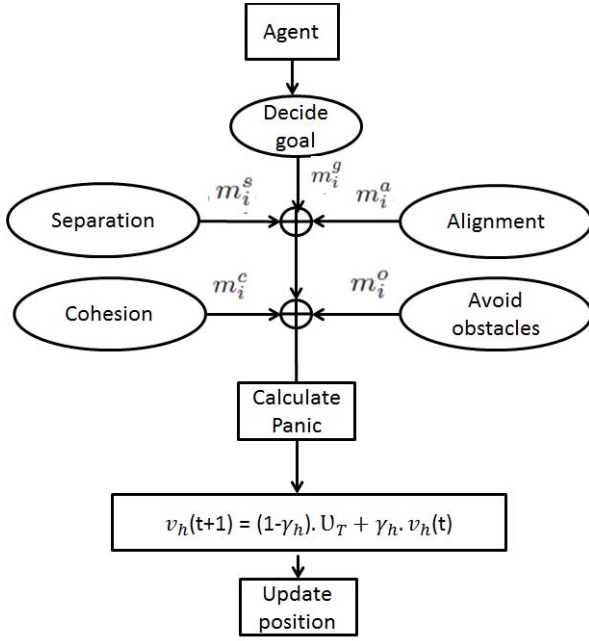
Agent

Decide goal

$m_i^s$

$m_i^g$

$m_i^a$

Separation

Alignment

$m_i^c$

$m_i^o$

Cohesion

Avoid obstacles

Calculate Panic

$v_h$(t+1) = (1-$\gamma_h$). $\upsilon_T$ + $\gamma_h$. $v_h$(t)

Update position